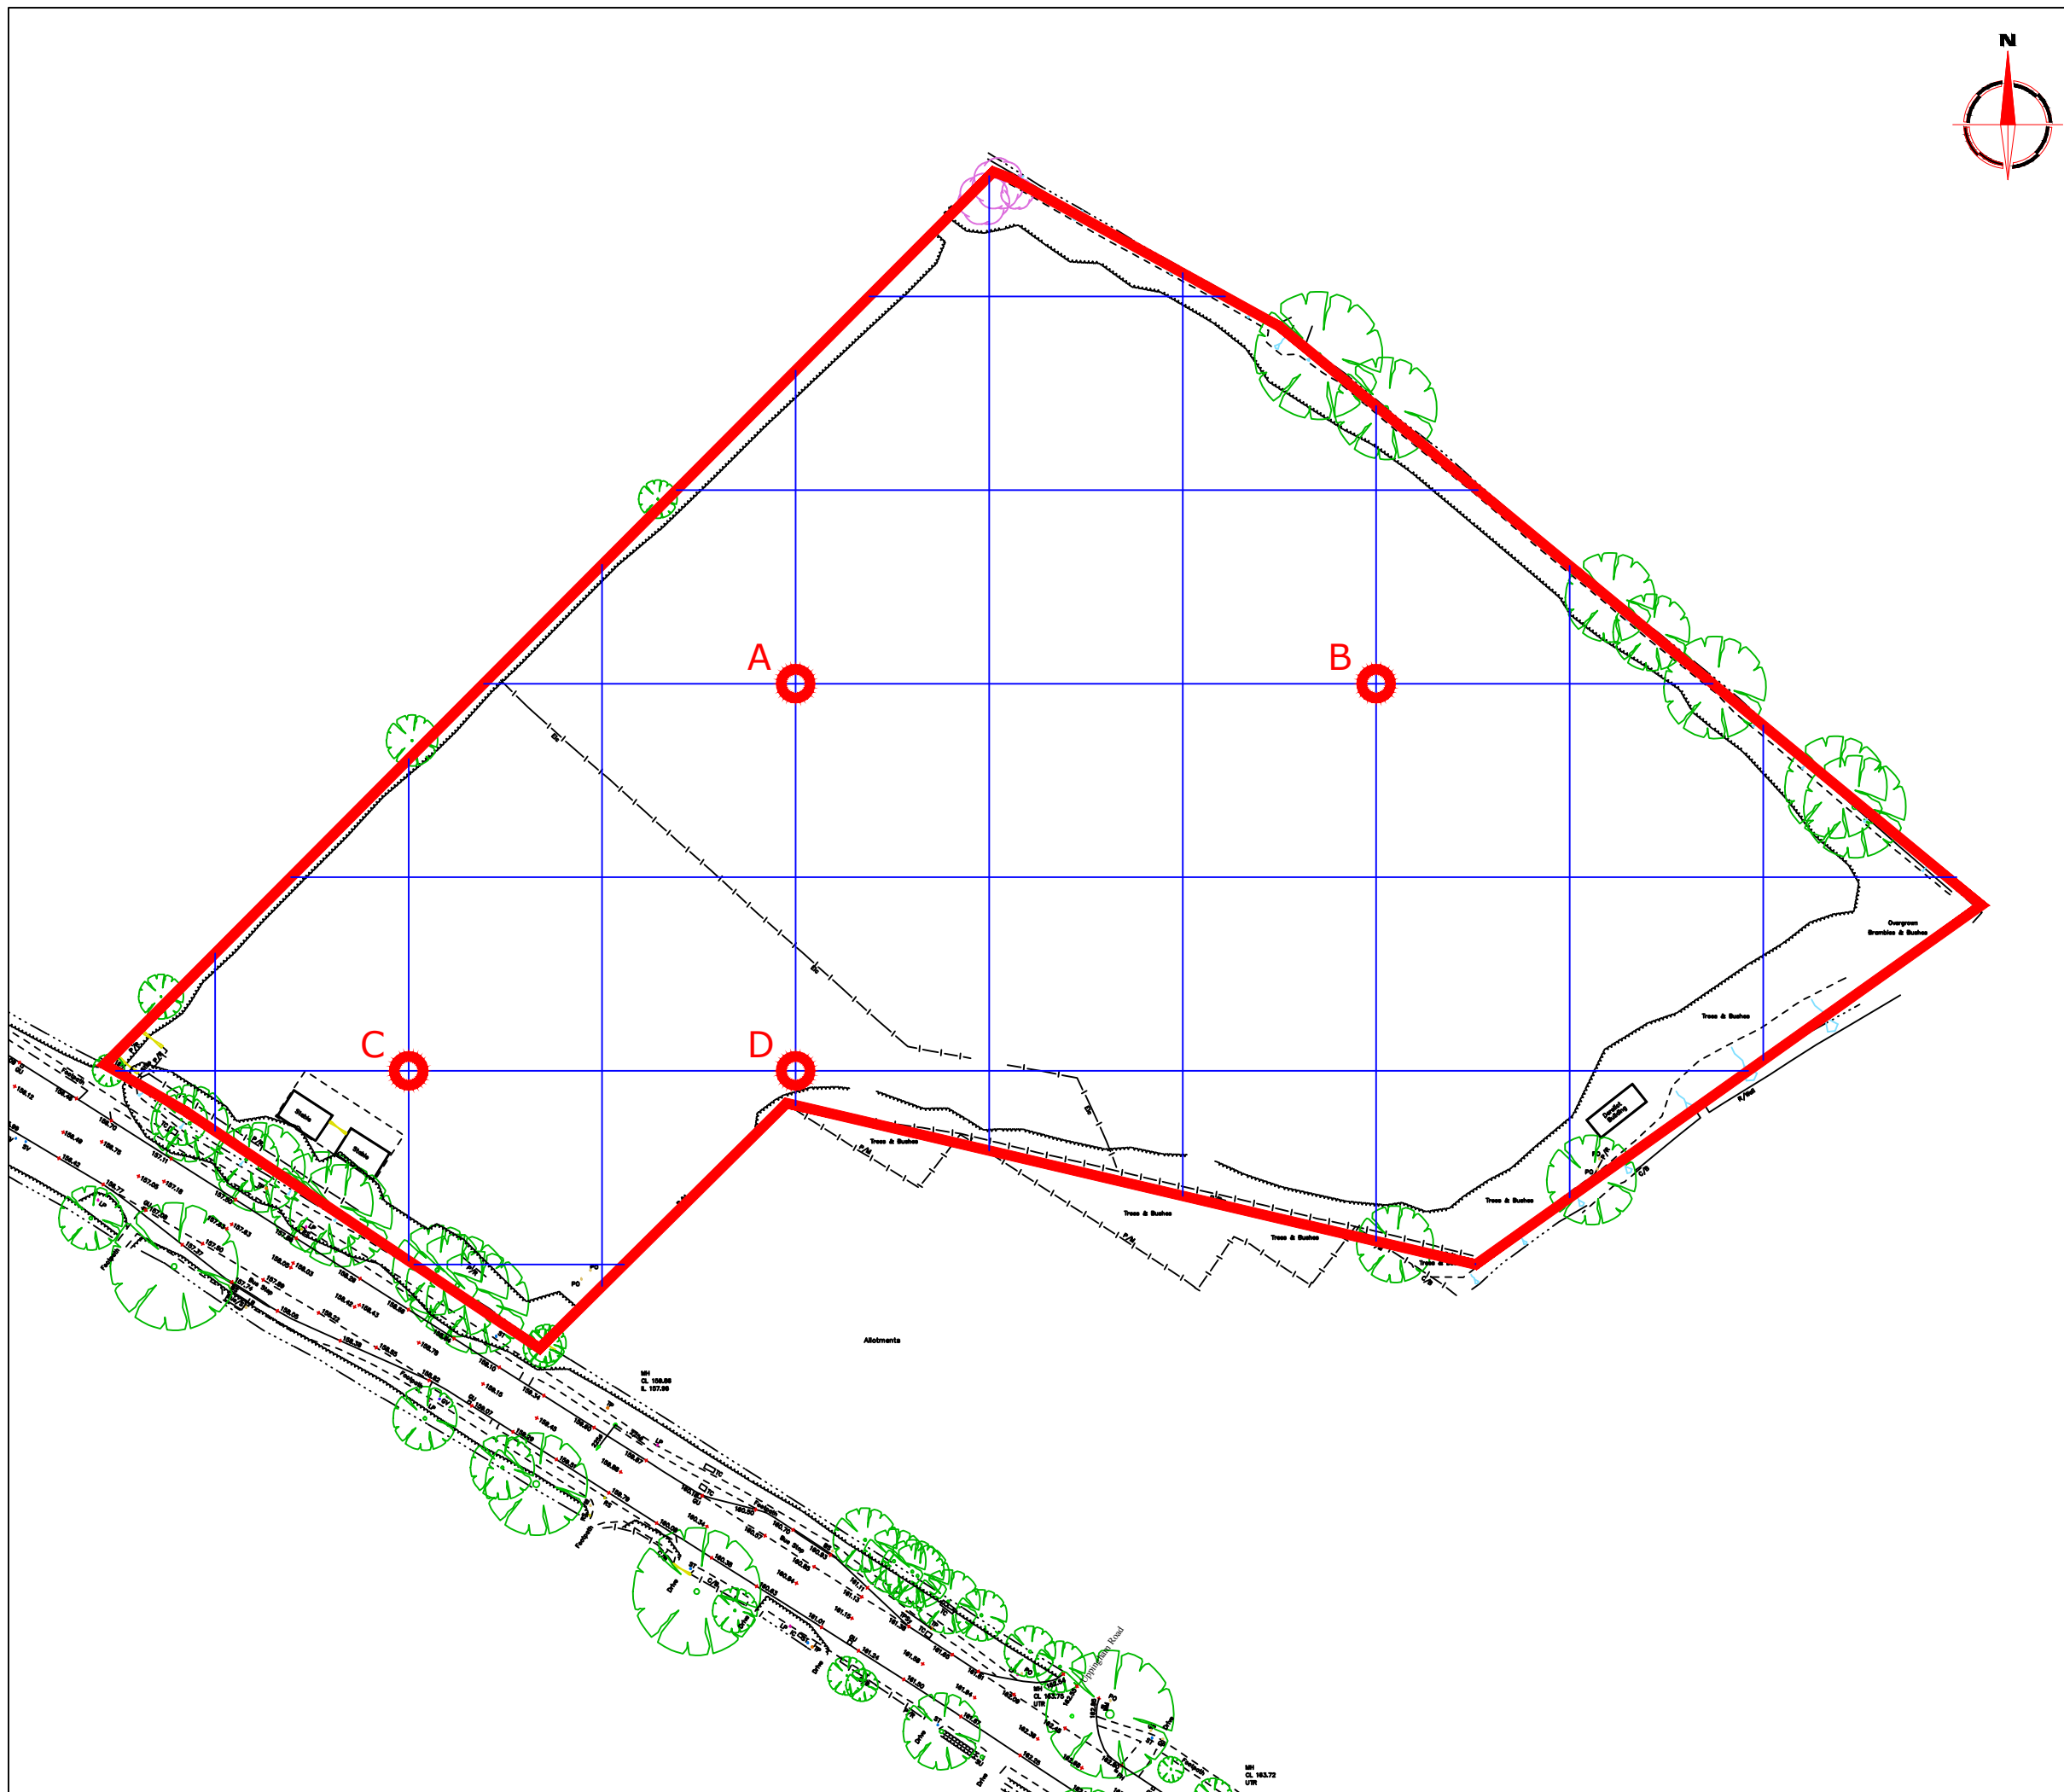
N

A

B

C

D

Overgrown Brambles & Bushes

Trees & Bushes

Trees & Bushes

Trees & Bushes

Trees & Bushes

Trees & Bushes

Allotments

MH
CL 158.86
IL 157.96

MH
CL 163.75
U/TR

MH
CL 163.72
U/TR

Stable

Stable

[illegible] Road